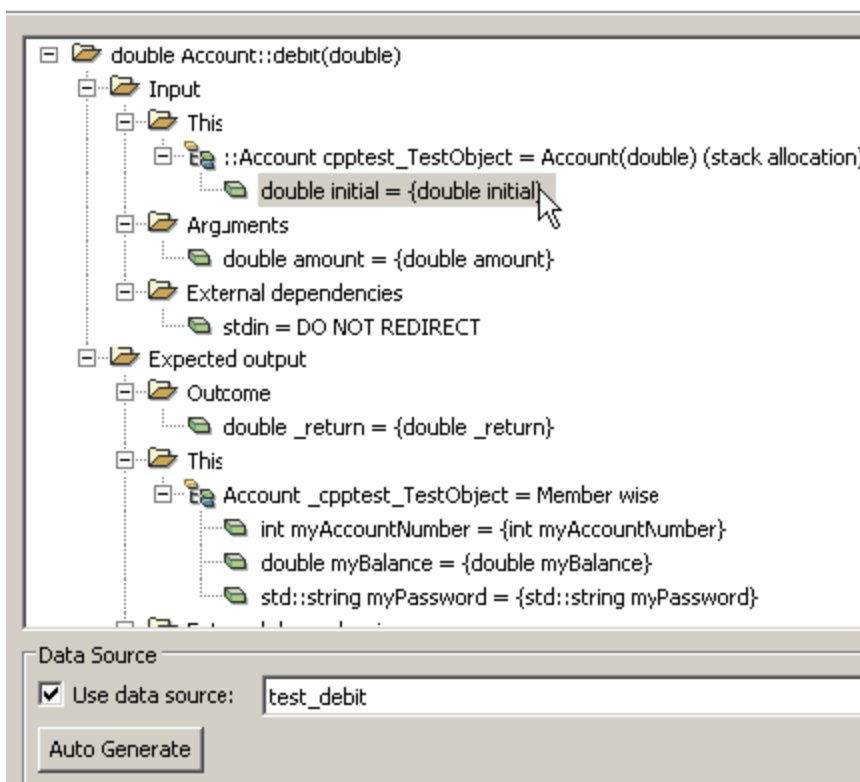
double Account::debit(double)
Input
This
::Account cpptest_TestObject = Account(double) (stack allocation)
double initial = {double initial}
Arguments
double amount = {double amount}
External dependencies
stdin = DO NOT REDIRECT
Expected output
Outcome
double _return = {double _return}
This
Account _cpptest_TestObject = Member wise
int myAccountNumber = {int myAccountNumber}
double myBalance = {double myBalance}
std::string myPassword = {std::string myPassword}
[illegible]

Data Source
Use data source: test_debit
Auto Generate